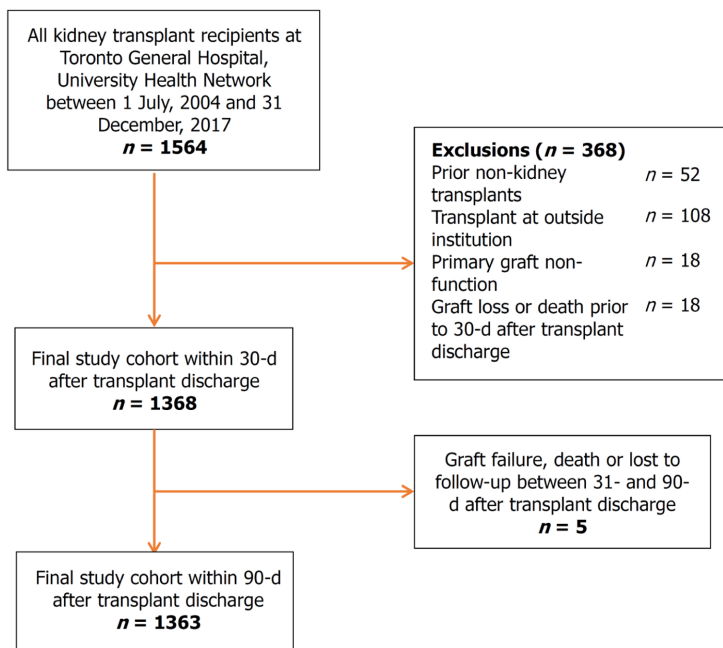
All kidney transplant recipients at Toronto General Hospital, University Health Network between 1 July, 2004 and 31 December, 2017
$n$ = 1564

Exclusions ($n$ = 368)
Prior non-kidney transplants $n$ = 52
Transplant at outside institution $n$ = 108
Primary graft non-function $n$ = 18
Graft loss or death prior to 30-d after transplant discharge $n$ = 18

Final study cohort within 30-d after transplant discharge
$n$ = 1368

Graft failure, death or lost to follow-up between 31- and 90-d after transplant discharge
$n$ = 5

Final study cohort within 90-d after transplant discharge
$n$ = 1363